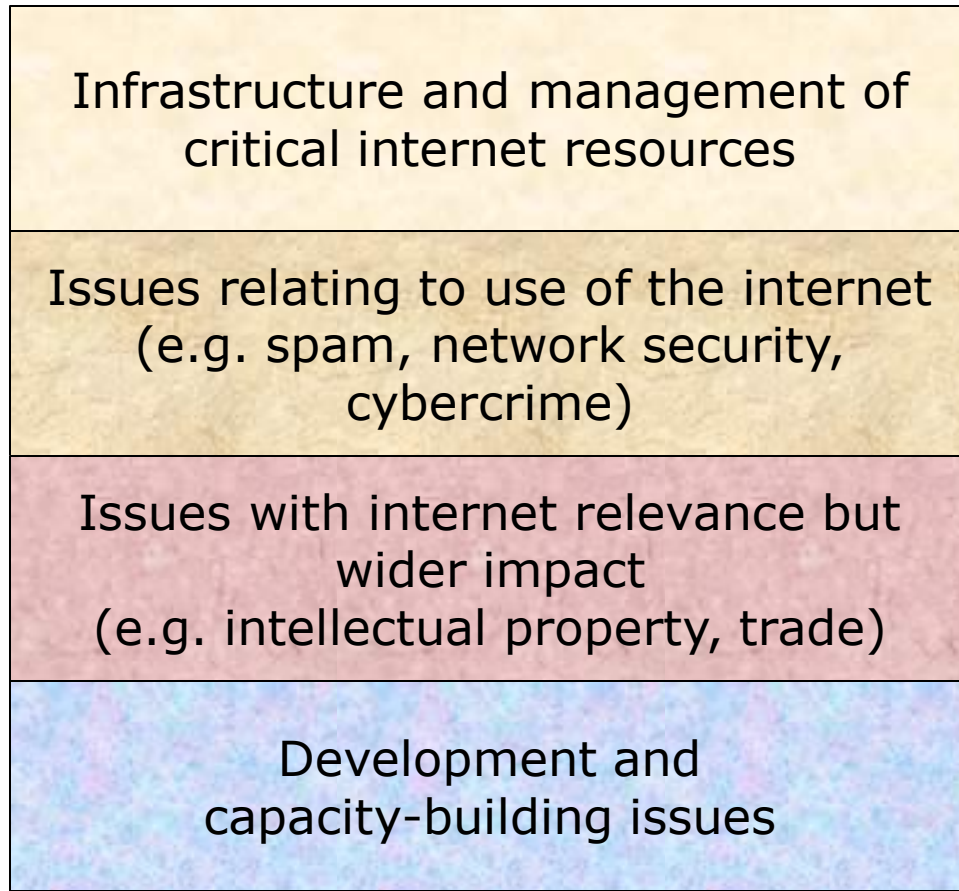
Infrastructure and management of critical internet resources

Issues relating to use of the internet (e.g. spam, network security, cybercrime)

Issues with internet relevance but wider impact (e.g. intellectual property, trade)

Development and capacity-building issues